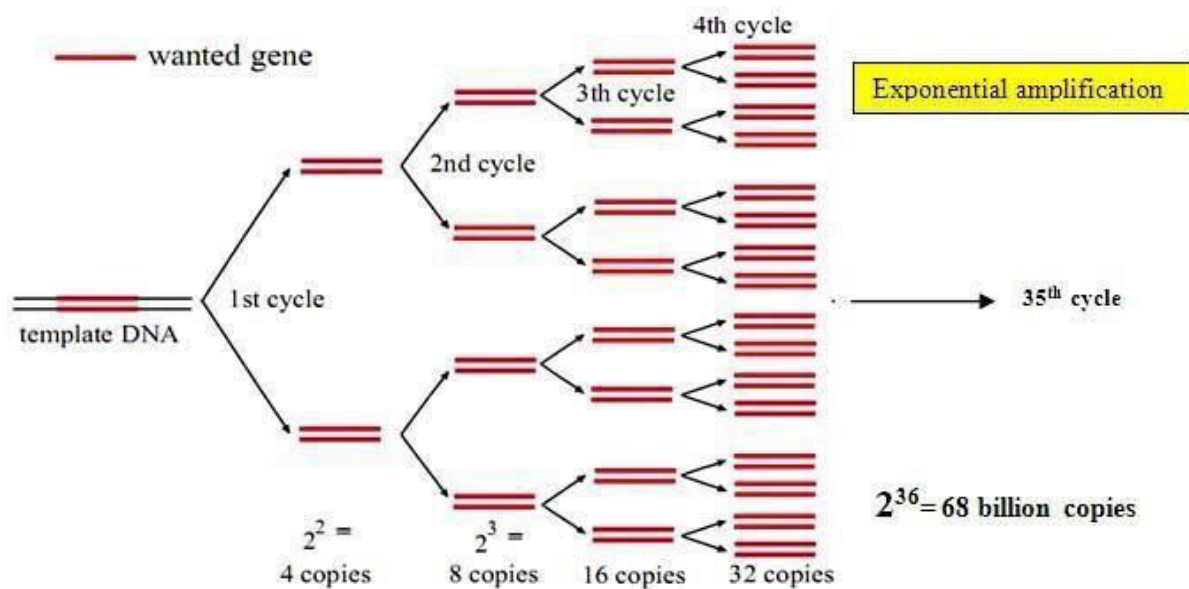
wanted gene

4th cycle

Exponential amplification

3th cycle

2nd cycle

1st cycle

template DNA

$35^{th}$ cycle

$2^2$ =
4 copies

$2^3$ =
8 copies

16 copies

32 copies

$2^{36}$= 68 billion copies